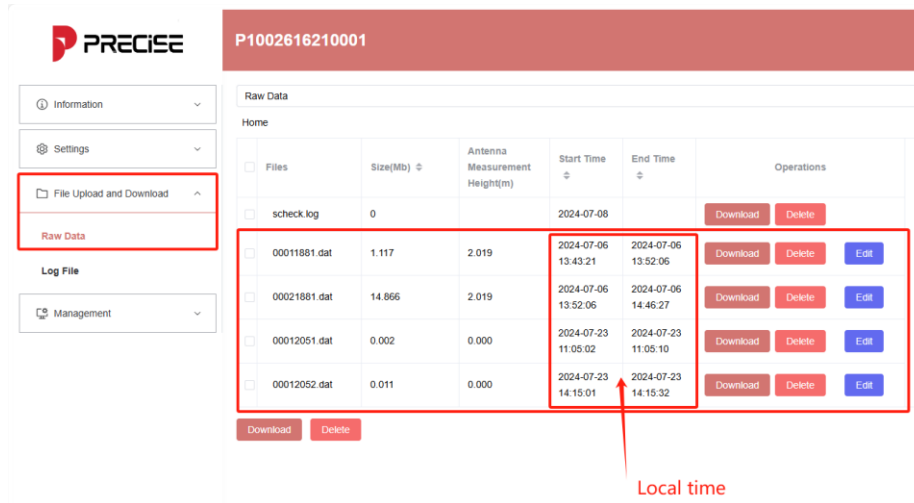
PRECISE

P1002616210001

Information

Settings

File Upload and Download

Raw Data

Log File

Management

Raw Data

Home

| | Files | Size(Mb) | Antenna Measurement Height(m) | Start Time | End Time | Operations |
|---|---|---|---|---|---|---|
| | scheck.log | 0 | | 2024-07-08 | | Download Delete |
| | 00011881.dat | 1.117 | 2.019 | 2024-07-06 13:43:21 | 2024-07-06 13:52:06 | Download Delete Edit |
| | 00021881.dat | 14.866 | 2.019 | 2024-07-06 13:52:06 | 2024-07-06 14:46:27 | Download Delete Edit |
| | 00012051.dat | 0.002 | 0.000 | 2024-07-23 11:05:02 | 2024-07-23 11:05:10 | Download Delete Edit |
| | 00012052.dat | 0.011 | 0.000 | 2024-07-23 14:15:01 | 2024-07-23 14:15:32 | Download Delete Edit |

Download Delete

Local time